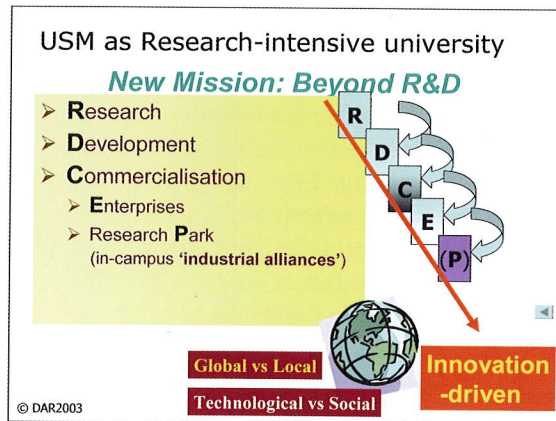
USM as Research-intensive university

New Mission: Beyond R&D

➢ Research
➢ Development
➢ Commercialisation
➢ Enterprises
➢ Research Park (in-campus 'industrial alliances')

R
D
C
E
(P)

Global vs Local

Technological vs Social

Innovation -driven

© DAR2003